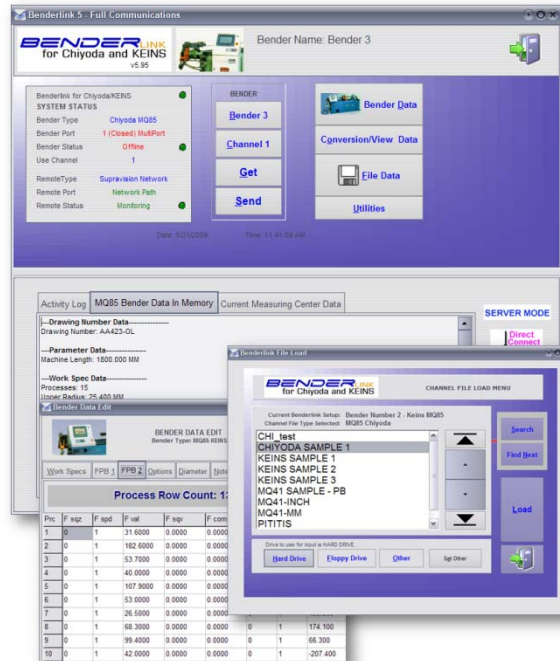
Benderlink 5 - Full Communications

BENDERLINK for Chiyoda and KEINS v5.95

Bender Name: Bender 3

Benderlink for Chiyoda/KEINS
SYSTEM STATUS

| | |
|---|---|
| Bender Type | Chiyoda MQ85 |
| Bender Port | 1 (Closed) MultiPort |
| Bender Status | Offline |
| Use Channel | 1 |
| RemoteType | Supravision Network |
| Remote Port | Network Path |
| Remote Status | Monitoring |

BENDER
Bender 3
Channel 1
Get
Send

Bender Data
Conversion/View Data
File Data
Utilities

Date: 5/21/2009 Time: 11:41:29 AM

Activity Log | MQ85 Bender Data In Memory | Current Measuring Center Data

SERVER MODE
Direct Connect

---Drawing Number Data---------------
Drawing Number: AA423-OL

---Parameter Data---------------
Machine Length: 1800.000 MM

---Work Spec Data---------------
Processes: 15
Upper Radius: 25.400 MM

Bender Data Edit

BENDER DATA EDIT
Bender Type: MQ85 KEINS

Work Specs | FPB 1 | FPB 2 | Options | Diameter | Note

Process Row Count: 13

| Prc | F sqz | F spd | F val | F sqv | F com | | | |
|---|---|---|---|---|---|---|---|---|
| 1 | 0 | 1 | 31.6000 | 0.0000 | 0.0000 | | | |
| 2 | 0 | 1 | 182.6000 | 0.0000 | 0.0000 | | | |
| 3 | 0 | 1 | 53.7000 | 0.0000 | 0.0000 | | | |
| 4 | 0 | 1 | 40.6000 | 0.0000 | 0.0000 | | | |
| 5 | 0 | 1 | 107.9000 | 0.0000 | 0.0000 | | | |
| 6 | 0 | 1 | 53.0000 | 0.0000 | 0.0000 | | | |
| 7 | 0 | 1 | 26.5000 | 0.0000 | 0.0000 | | | |
| 8 | 0 | 1 | 68.3000 | 0.0000 | 0.0000 | 0 | 1 | 174.100 |
| 9 | 0 | 1 | 99.4000 | 0.0000 | 0.0000 | 0 | 1 | 66.300 |
| 10 | 0 | 1 | 42.0000 | 0.0000 | 0.0000 | 0 | 1 | -207.400 |

Benderlink File Load

BENDERLINK for Chiyoda and KEINS
CHANNEL FILE LOAD MENU

Current Benderlink Setup: Bender Number 2 - Keins MQ85
Channel File Type Selected: MQ85 Chiyoda

CHI_test
CHIYODA SAMPLE 1
KEINS SAMPLE 1
KEINS SAMPLE 2
KEINS SAMPLE 3
MQ41 SAMPLE - PB
MQ41-INCH
MQ41-MM
PITITIS

Search
Find Next
Load

Drive to use for input is HARD DRIVE.
Hard Drive | Floppy Drive | Other | Sql Other